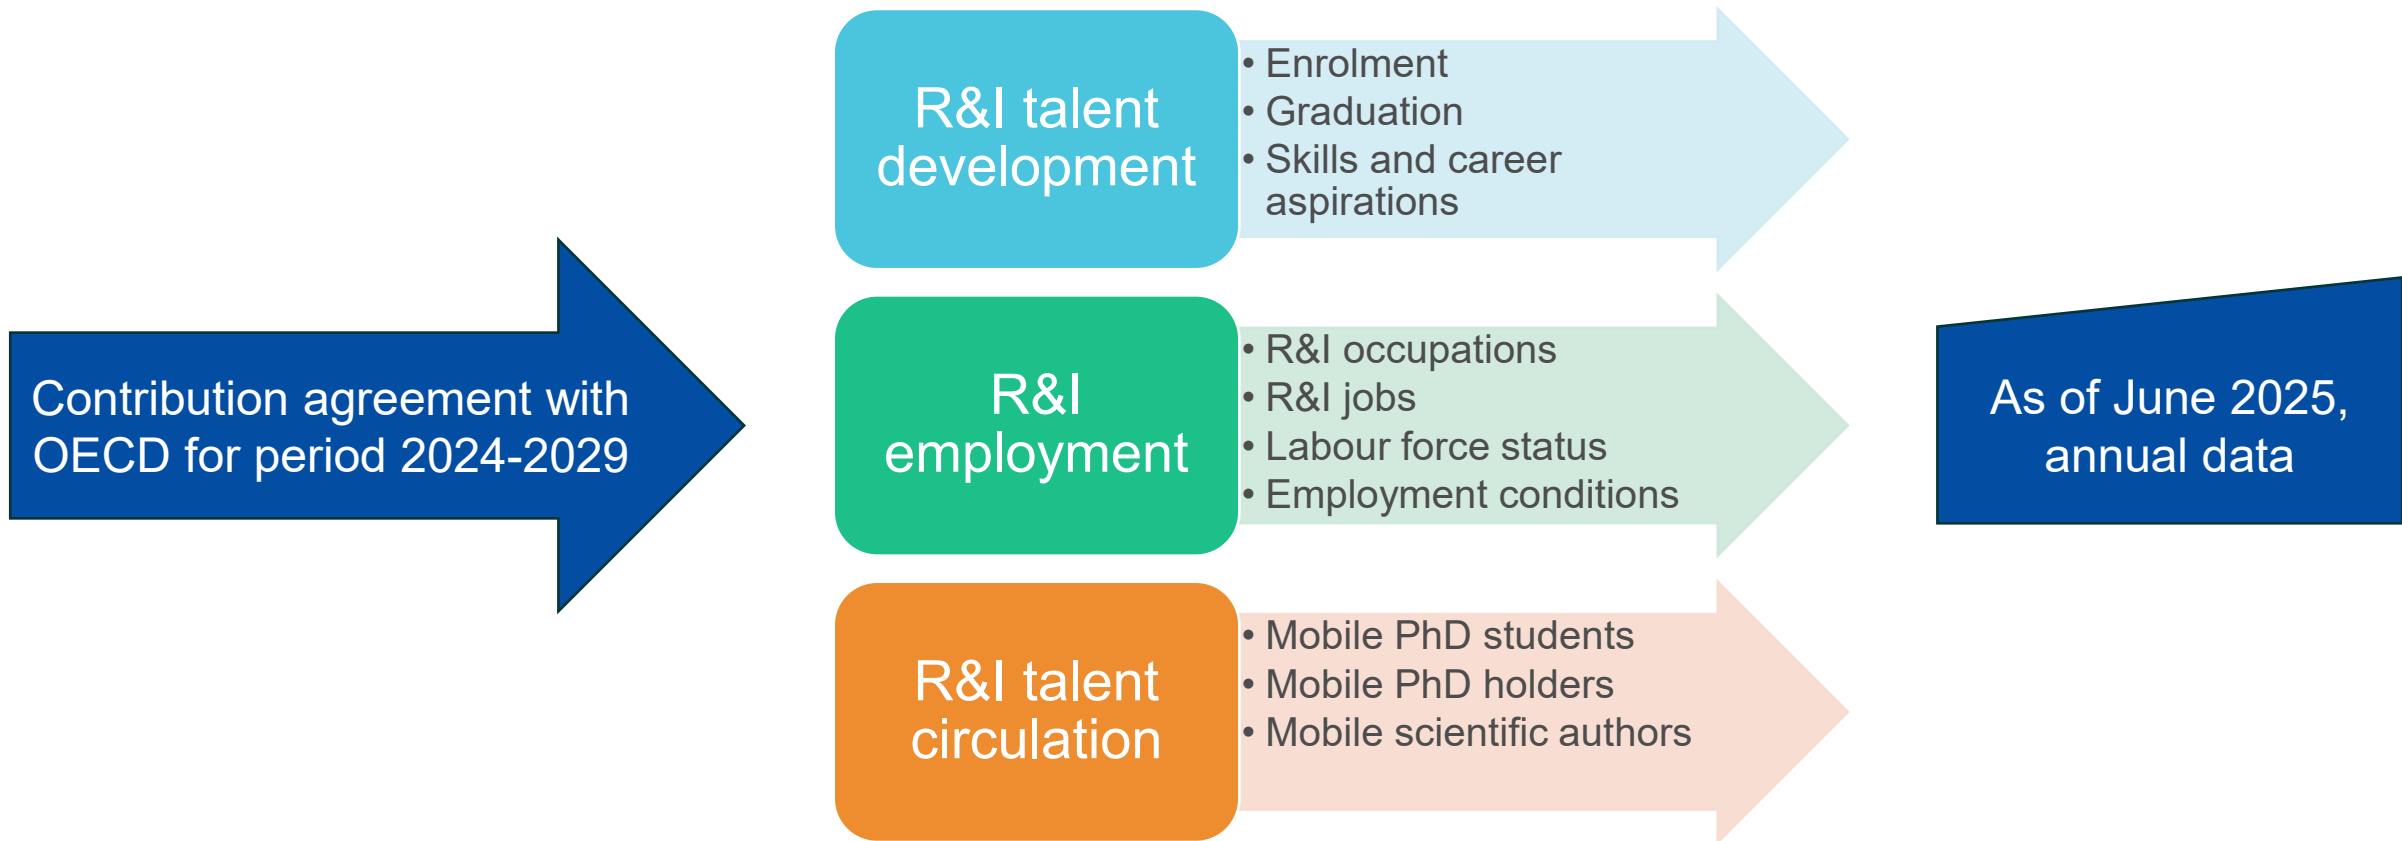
Contribution agreement with OECD for period 2024-2029

R&I talent development

• Enrolment
• Graduation
• Skills and career aspirations

R&I employment

• R&I occupations
• R&I jobs
• Labour force status
• Employment conditions

R&I talent circulation

• Mobile PhD students
• Mobile PhD holders
• Mobile scientific authors

As of June 2025, annual data